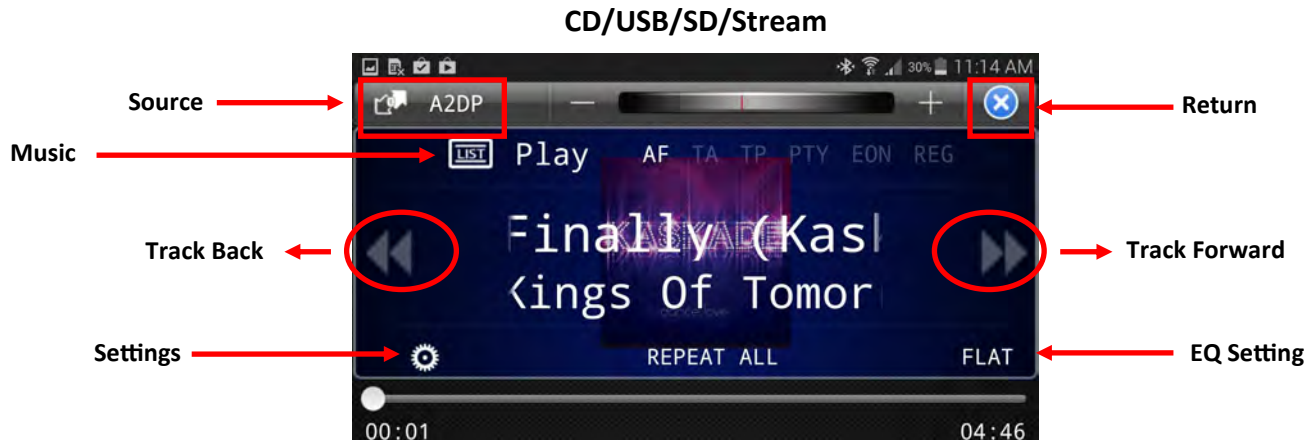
CD/USB/SD/Stream

30% 11:14 AM

Source

A2DP

Return

Music

LIST Play AF TA TP PTY EON REG

Track Back

Finally (Kas

Kings Of Tomor

Track Forward

Settings

REPEAT ALL

FLAT

EQ Setting

00:01

04:46